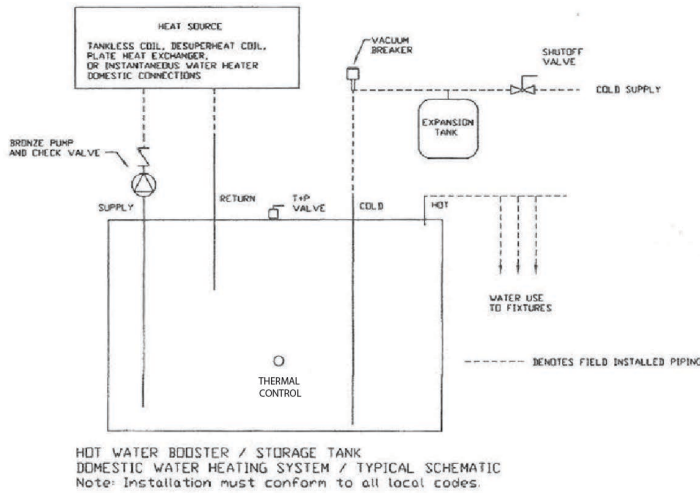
HEAT SOURCE

TANKLESS COIL, DESUPERHEAT COIL, PLATE HEAT EXCHANGER, OR INSTANTANEOUS WATER HEATER DOMESTIC CONNECTIONS

VACUUM BREAKER

SHUTOFF VALVE

COLD SUPPLY

EXPANSION TANK

BRONZE PUMP AND CHECK VALVE

SUPPLY

RETURN

T+P VALVE

COLD

HOT

WATER USE TO FIXTURES

THERMAL CONTROL

DENOTES FIELD INSTALLED PIPING

HOT WATER BOOSTER / STORAGE TANK
DOMESTIC WATER HEATING SYSTEM / TYPICAL SCHEMATIC
Note: Installation must conform to all local codes.